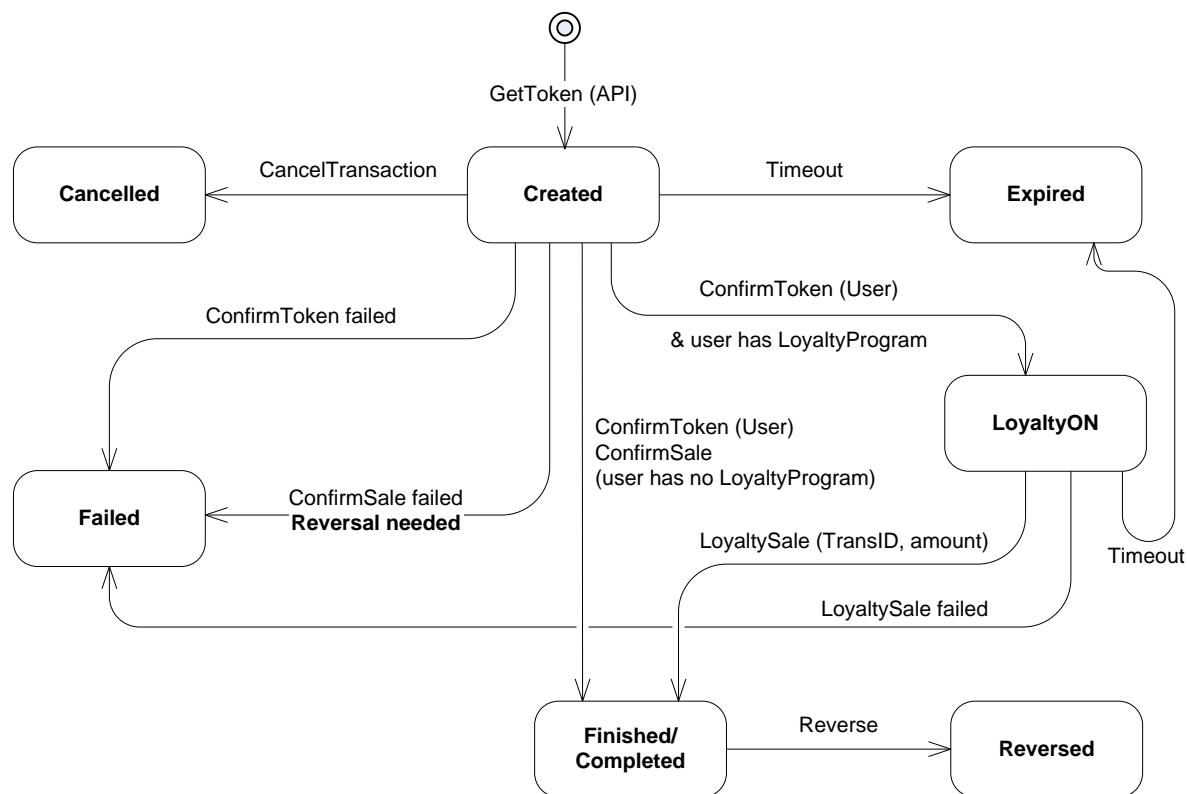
GetToken (API)

CancelTransaction

Cancelled

Created

Timeout

Expired

ConfirmToken failed

ConfirmToken (User)

& user has LoyaltyProgram

LoyaltyON

ConfirmToken (User)
ConfirmSale
(user has no LoyaltyProgram)

Failed

ConfirmSale failed
**Reversal needed**

LoyaltySale (TransID, amount)

Timeout

LoyaltySale failed

Finished/
Completed

Reverse

Reversed